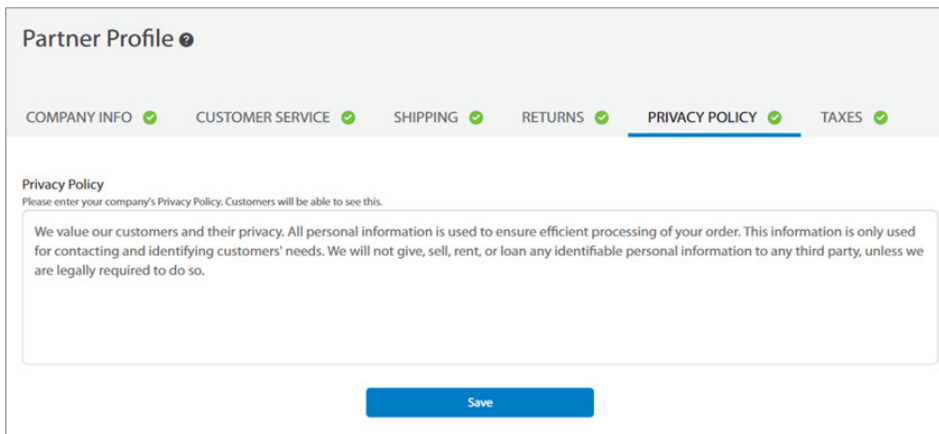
Partner Profile

COMPANY INFO CUSTOMER SERVICE SHIPPING RETURNS PRIVACY POLICY TAXES

Privacy Policy
Please enter your company's Privacy Policy. Customers will be able to see this.

We value our customers and their privacy. All personal information is used to ensure efficient processing of your order. This information is only used for contacting and identifying customers' needs. We will not give, sell, rent, or loan any identifiable personal information to any third party, unless we are legally required to do so.

Save